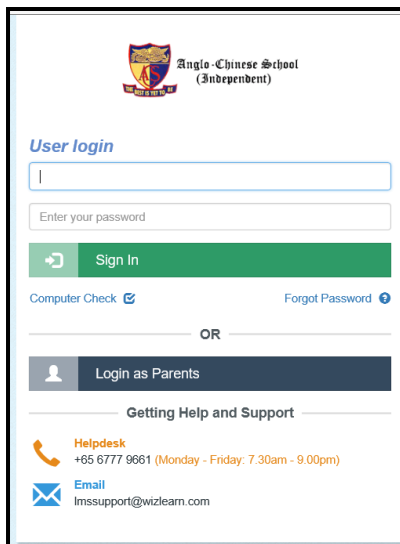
Anglo-Chinese School
(Independent)

ACS
THE BEST IS YET TO BE

User login

Enter your password

Sign In

Computer Check

Forgot Password

OR

Login as Parents

Getting Help and Support

Helpdesk
+65 6777 9661 (Monday - Friday: 7.30am - 9.00pm)

Email
lmssupport@wizlearn.com